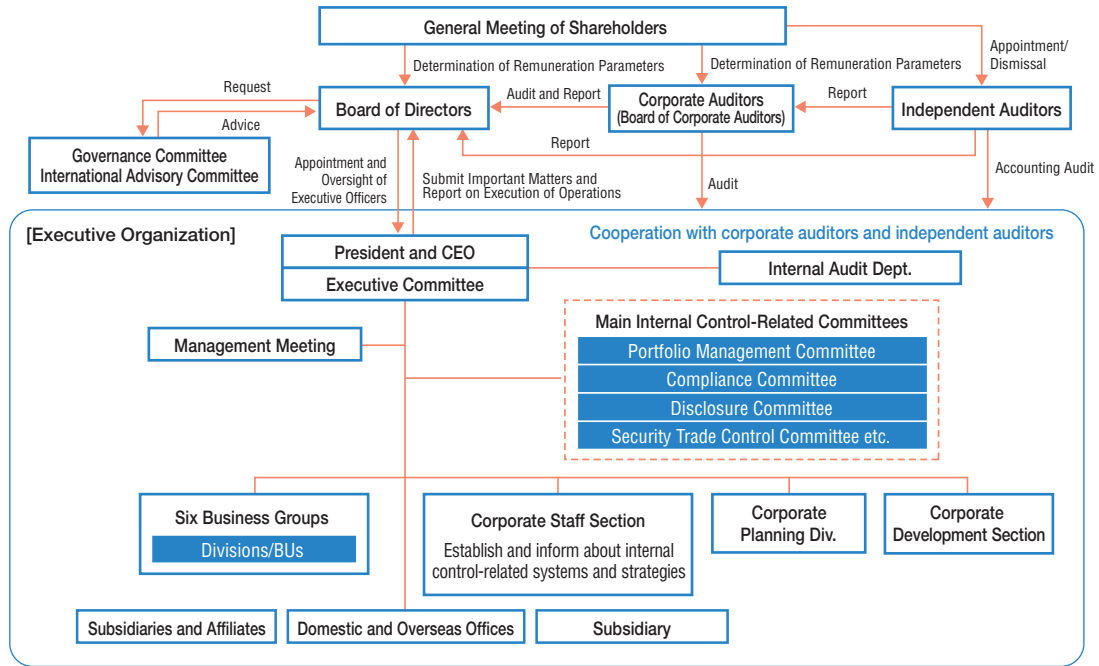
General Meeting of Shareholders

Determination of Remuneration Parameters

Determination of Remuneration Parameters

Appointment/ Dismissal

Request

Advice

Board of Directors

Audit and Report

Corporate Auditors (Board of Corporate Auditors)

Report

Independent Auditors

Governance Committee International Advisory Committee

Report

Appointment and Oversight of Executive Officers

Submit Important Matters and Report on Execution of Operations

Audit

Accounting Audit

[Executive Organization]

Cooperation with corporate auditors and independent auditors

President and CEO

Executive Committee

Internal Audit Dept.

Management Meeting

Main Internal Control-Related Committees

Portfolio Management Committee

Compliance Committee

Disclosure Committee

Security Trade Control Committee etc.

Six Business Groups

Divisions/BUs

Corporate Staff Section

Establish and inform about internal control-related systems and strategies

Corporate Planning Div.

Corporate Development Section

Subsidiaries and Affiliates

Domestic and Overseas Offices

Subsidiary